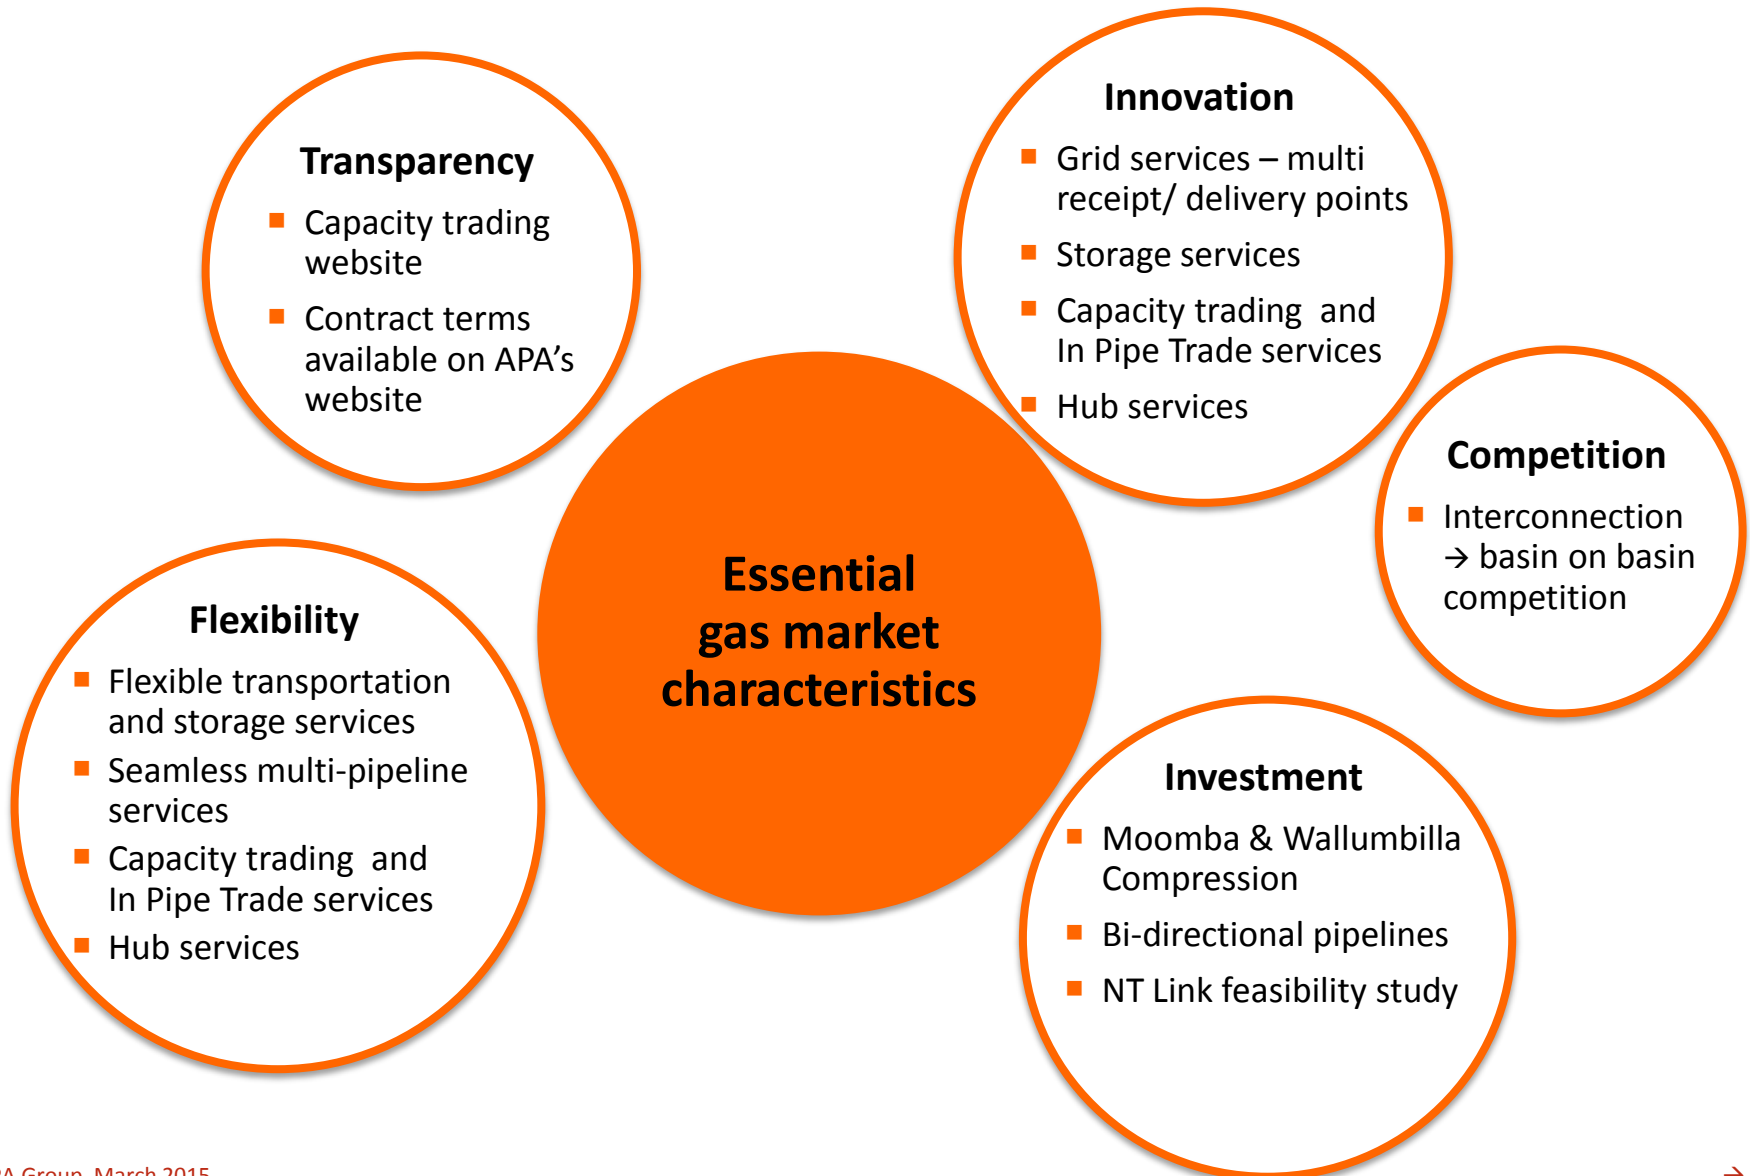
Transparency

- Capacity trading website
- Contract terms available on APA's website

Innovation

- Grid services – multi receipt/ delivery points
- Storage services
- Capacity trading and In Pipe Trade services
- Hub services

Essential gas market characteristics

Competition

- Interconnection → basin on basin competition

Flexibility

- Flexible transportation and storage services
- Seamless multi-pipeline services
- Capacity trading and In Pipe Trade services
- Hub services

Investment

- Moomba & Wallumbilla Compression
- Bi-directional pipelines
- NT Link feasibility study

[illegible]A Group, March 2015